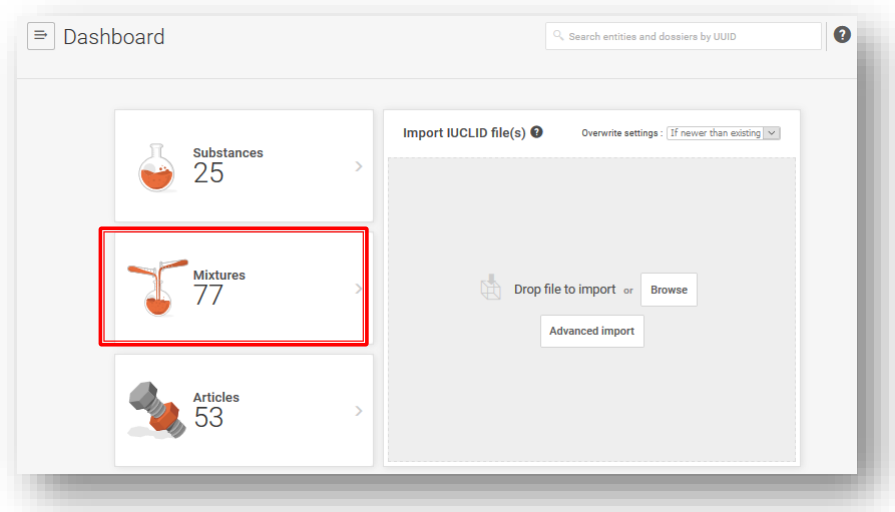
Dashboard

Search entities and dossiers by UUID

?

Substances
25

Mixtures
77

Articles
53

Import IUCLID file(s) ?

Overwrite settings : If newer than existing

Drop file to import or Browse

Advanced import